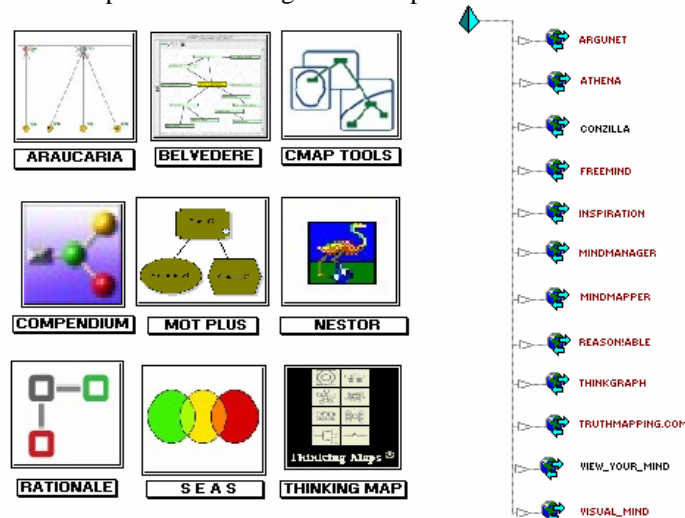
ARAUCARIA
BELVEDERE
CMAP TOOLS
COMPENDIUM
MOT PLUS
NESTOR
RATIONALE
S E A S
THINKING MAP

Thinking Maps

ARGUNET
ATHENA
CONZILLA
FREEMIND
INSPIRATION
MINDMANAGER
MINDMAPPER
REASONABLE
THINKGRAPH
TRUTHMAPPING.COM
VIEW_YOUR_MIND
VISUAL_MIND